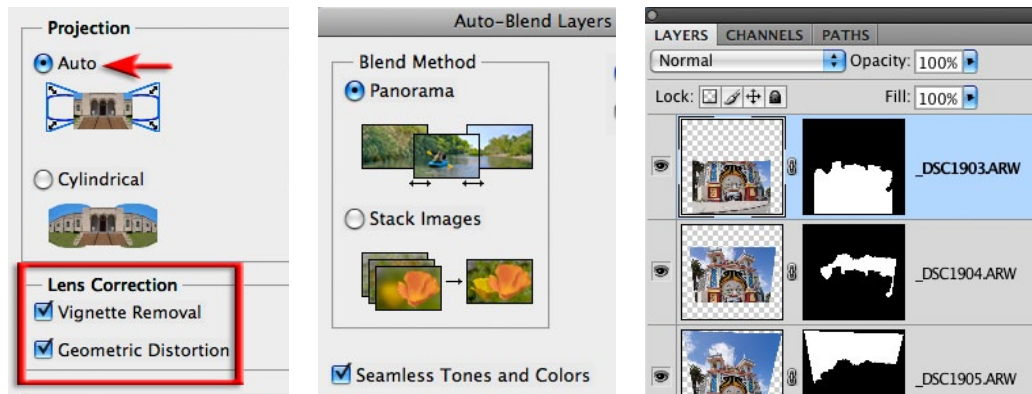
Projection

Auto

Cylindrical

Lens Correction

Vignette Removal

Geometric Distortion

Auto-Blend Layers

Blend Method

Panorama

Stack Images

Seamless Tones and Colors

LAYERS CHANNELS PATHS

Normal Opacity: 100%

Lock: Fill: 100%

_DSC1903.ARW

_DSC1904.ARW

_DSC1905.ARW